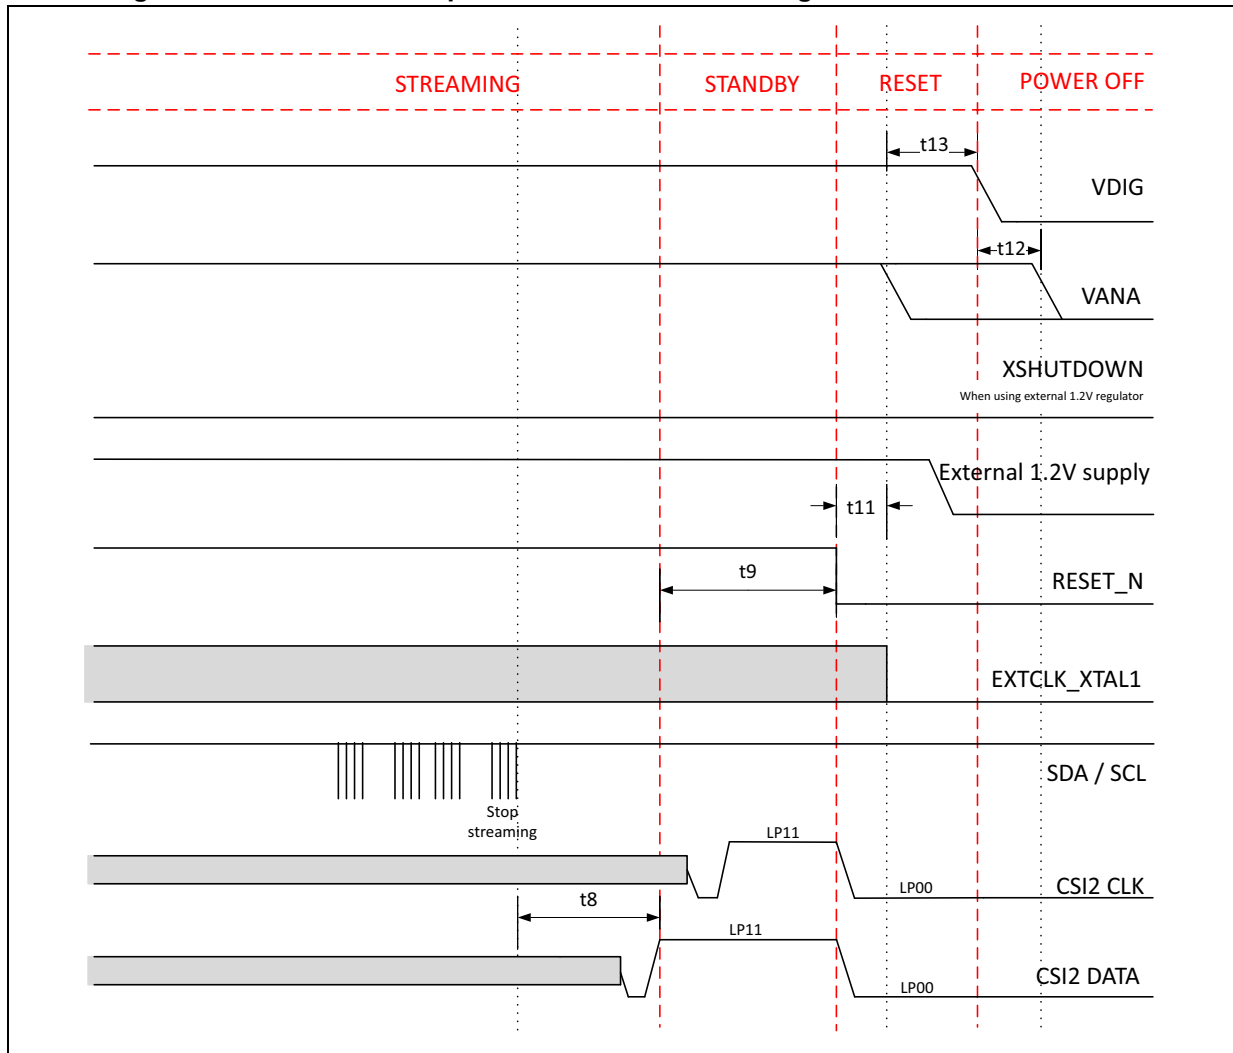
STREAMING
STANDBY
RESET
POWER OFF

t13
VDIG
t12
VANA
XSHUTDOWN
When using external 1.2V regulator
External 1.2V supply
t11
t9
RESET_N
EXTCLK_XTAL1
SDA / SCL
Stop streaming
LP11
LP00
CSI2 CLK
t8
LP11
LP00
CSI2 DATA